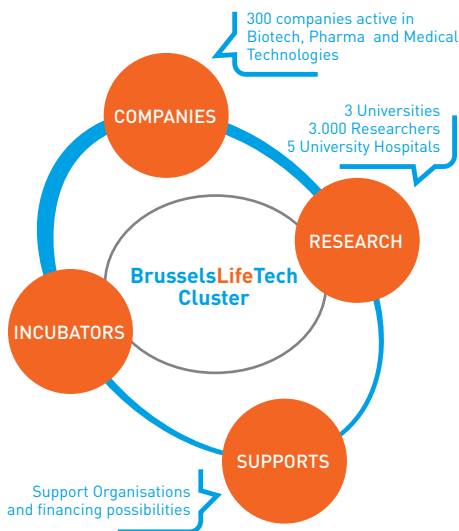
300 companies active in Biotech, Pharma and Medical Technologies

COMPANIES

3 Universities
3.000 Researchers
5 University Hospitals

RESEARCH

BrusselsLifeTech Cluster

INCUBATORS

SUPPORTS

Support Organisations and financing possibilities